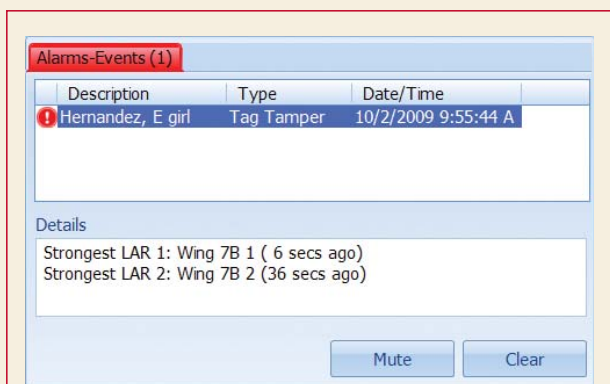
Alarms-Events (1)

| Description | Type | Date/Time |
|---|---|---|
| Hernandez, E girl | Tag Tamper | 10/2/2009 9:55:44 A |

Details

Strongest LAR 1: Wing 7B 1 ( 6 secs ago)
Strongest LAR 2: Wing 7B 2 (36 secs ago)

Mute

Clear